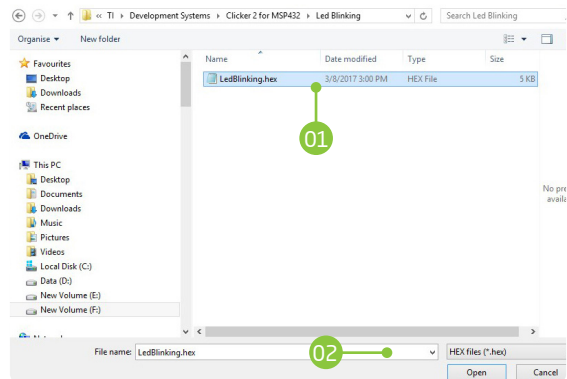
« TI › Development Systems › Clicker 2 for MSP432 › Led Blinking
Search Led Blinking
Organise ▾ New folder
Favourites
Desktop
Downloads
Recent places
OneDrive
This PC
Desktop
Documents
Downloads
Music
Pictures
Videos
Local Disk (C:)
Data (D:)
New Volume (E:)
New Volume (F:)
Network
Name
Date modified
Type
Size
LedBlinking.hex
3/8/2017 3:00 PM
HEX File
5 KB
01
No pre
availa
File name: LedBlinking.hex
02
HEX files (*.hex)
Open
Cancel